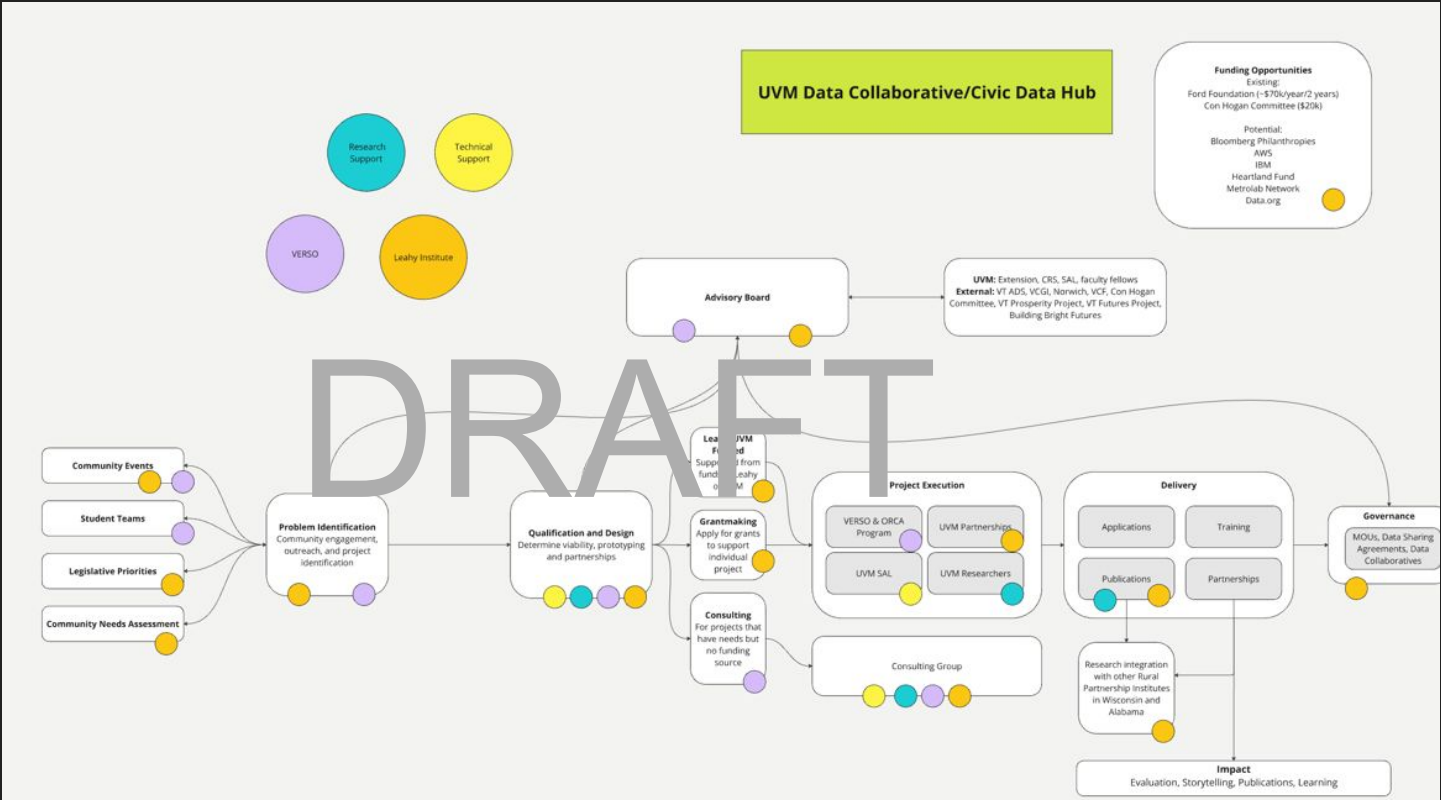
UVM Data Collaborative/Civic Data Hub

Funding Opportunities
Existing:
Ford Foundation (~$70k/year/2 years)
Con Hogan Committee ($20k)

Potential:
Bloomberg Philanthropies
AWS
IBM
Heartland Fund
Metrolab Network
Data.org

Research Support

Technical Support

VERSO

Leahy Institute

Advisory Board

UVM: Extension, CRS, SAL, faculty fellows
External: VT ADS, VCGI, Norwich, VCF, Con Hogan Committee, VT Prosperity Project, VT Futures Project, Building Bright Futures

DRAFT

Community Events

Student Teams

Legislative Priorities

Community Needs Assessment

Problem Identification
Community engagement, outreach, and project identification

Qualification and Design
Determine viability, prototyping and partnerships

Lea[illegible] UVM F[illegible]
Supp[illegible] from fund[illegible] Leahy o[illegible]M

Grantmaking
Apply for grants to support individual project

Consulting
For projects that have needs but no funding source

Project Execution

VERSO & ORCA Program

UVM Partnerships

UVM SAL

UVM Researchers

Consulting Group

Delivery

Applications

Training

Publications

Partnerships

Governance
MOUs, Data Sharing Agreements, Data Collaboratives

Research integration with other Rural Partnership Institutes in Wisconsin and Alabama

Impact
Evaluation, Storytelling, Publications, Learning